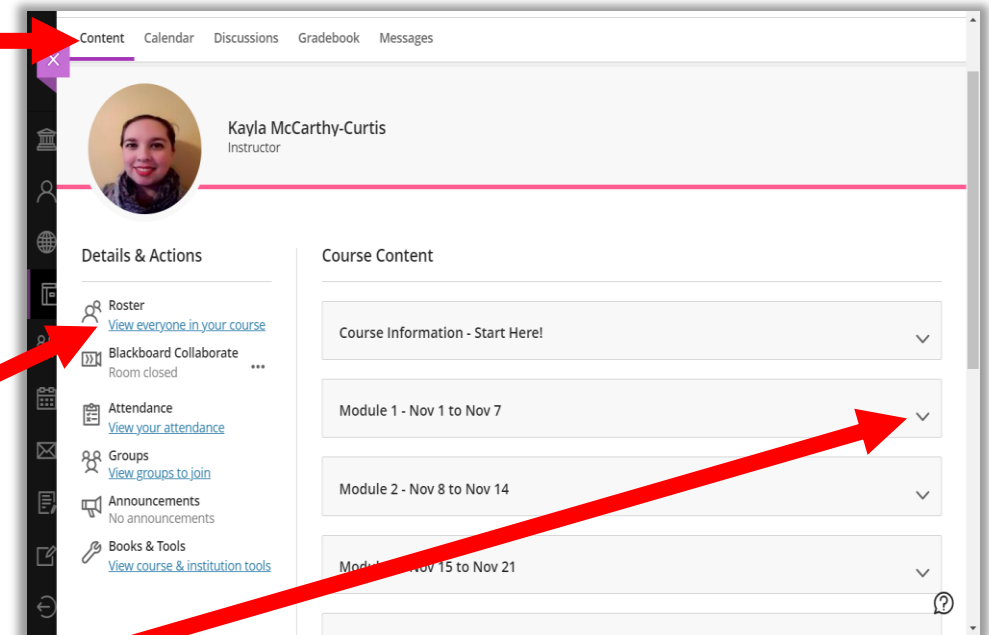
Content Calendar Discussions Gradebook Messages

Kayla McCarthy-Curtis
Instructor

Details & Actions

Roster
View everyone in your course

Blackboard Collaborate
Room closed

Attendance
View your attendance

Groups
View groups to join

Announcements
No announcements

Books & Tools
View course & institution tools

Course Content

Course Information - Start Here!

Module 1 - Nov 1 to Nov 7

Module 2 - Nov 8 to Nov 14

Mod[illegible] Nov 15 to Nov 21